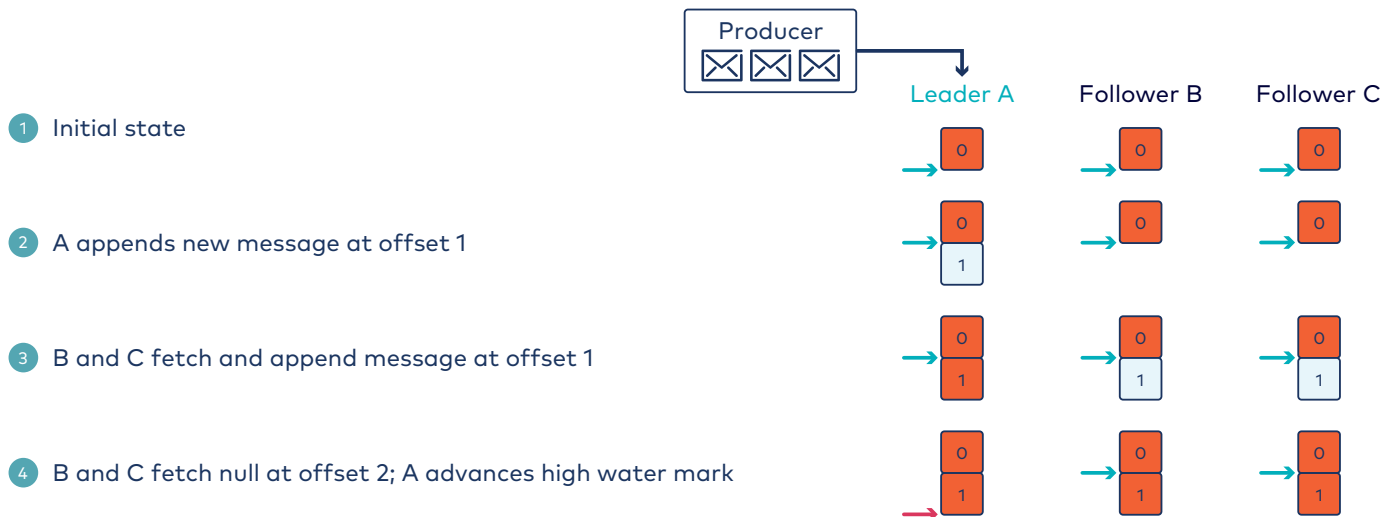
Producer

Leader A

Follower B

Follower C

1 Initial state

0

0

0

2 A appends new message at offset 1

0

1

0

0

3 B and C fetch and append message at offset 1

0

1

0

1

0

1

4 B and C fetch null at offset 2; A advances high water mark

0

1

0

1

0

1